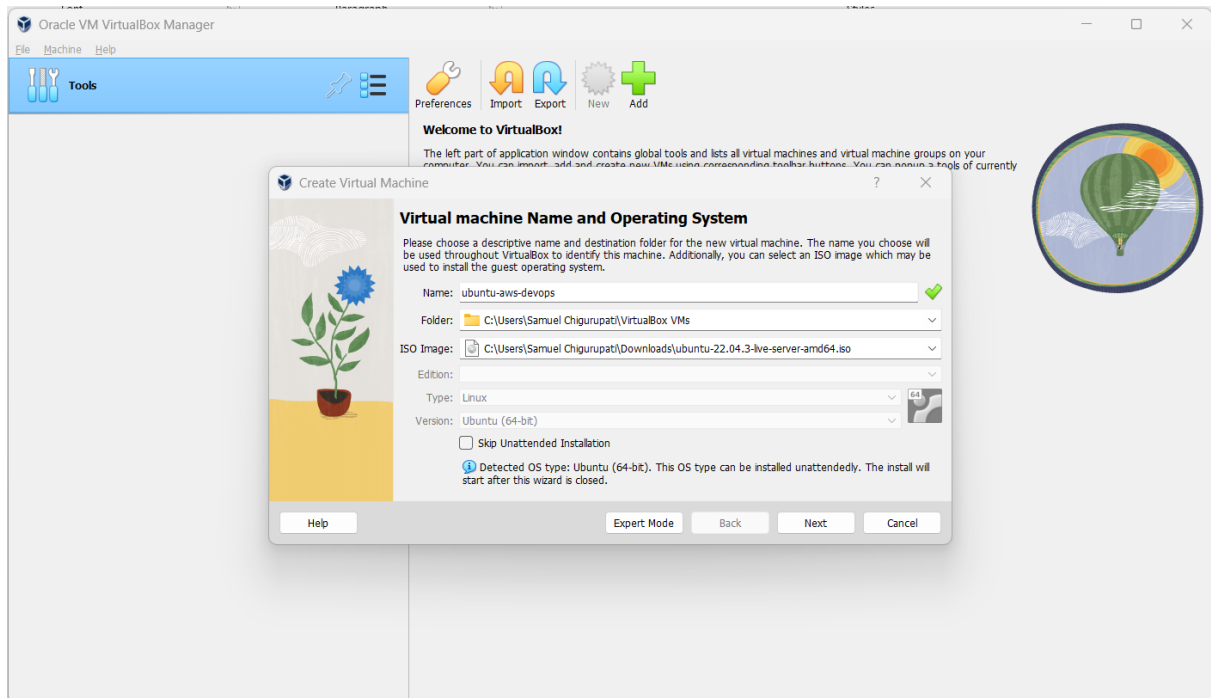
Oracle VM VirtualBox Manager

File Machine Help

Tools

Preferences Import Export New Add

Welcome to VirtualBox!

The left part of application window contains global tools and lists all virtual machines and virtual machine groups on your computer. You can import, add and create new VMs using corresponding toolbar buttons. You can popup a tools of currently

Create Virtual Machine ?

Virtual machine Name and Operating System

Please choose a descriptive name and destination folder for the new virtual machine. The name you choose will be used throughout VirtualBox to identify this machine. Additionally, you can select an ISO image which may be used to install the guest operating system.

Name: ubuntu-aws-devops

Folder: C:\Users\Samuel Chigurupati\VirtualBox VMs

ISO Image: C:\Users\Samuel Chigurupati\Downloads\ubuntu-22.04.3-live-server-amd64.iso

Edition:

Type: Linux

Version: Ubuntu (64-bit)

64

Skip Unattended Installation

Detected OS type: Ubuntu (64-bit). This OS type can be installed unattendedly. The install will start after this wizard is closed.

Help Expert Mode Back Next Cancel